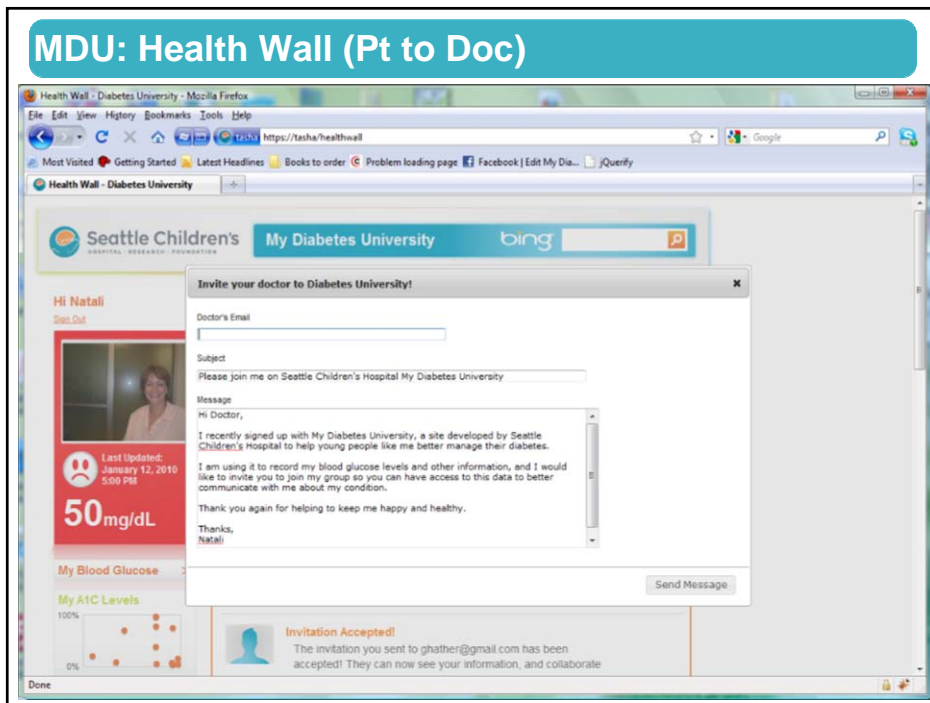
MDU: Health Wall (Pt to Doc)

Health Wall - Diabetes University - Mozilla Firefox

File Edit View History Bookmarks Tools Help

tasha https://tasha/healthwall

Google

Most Visited Getting Started Latest Headlines Books to order Problem loading page Facebook | Edit My Dia... jQuerify

Health Wall - Diabetes University

Seattle Children's
HOSPITAL · RESEARCH · FOUNDATION

My Diabetes University

bing

Hi Natali

Sign Out

Last Updated: January 12, 2010 5:00 PM

50mg/dL

My Blood Glucose

My A1C Levels

100%

0%

Invite your doctor to Diabetes University!

Doctor's Email

Subject

Please join me on Seattle Children's Hospital My Diabetes University

Message

Hi Doctor,

I recently signed up with My Diabetes University, a site developed by Seattle Children's Hospital to help young people like me better manage their diabetes.

I am using it to record my blood glucose levels and other information, and I would like to invite you to join my group so you can have access to this data to better communicate with me about my condition.

Thank you again for helping to keep me happy and healthy.

Thanks,
Natali

Send Message

Invitation Accepted!

The invitation you sent to ghather@gmail.com has been accepted! They can now see your information, and collaborate

Done